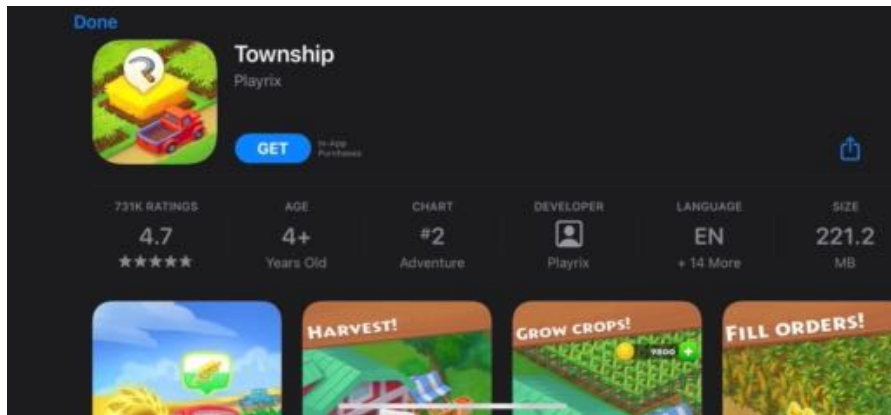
Done

Township
Playrix

GET
In-App Purchases

| 731K RATINGS | AGE | CHART | DEVELOPER | LANGUAGE | SIZE |
|---|---|---|---|---|---|
| 4.7 | 4+ | #2 | | EN | 221.2 |
| ★★★★★ | Years Old | Adventure | Playrix | + 14 More | MB |

HARVEST!

GROW CROPS!
9800

FILL ORDERS!